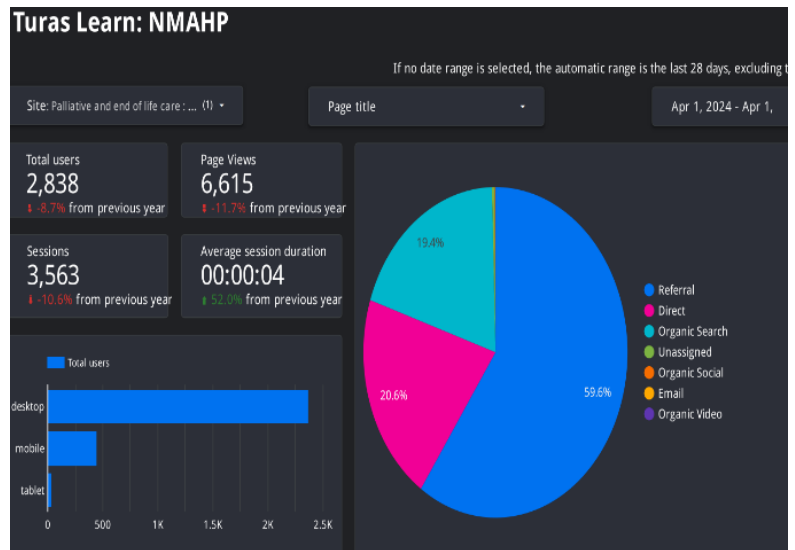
Turas Learn: NMAHP

If no date range is selected, the automatic range is the last 28 days, excluding t

Site: Palliative and end of life care : ... (1) ▾

Page title ▾

Apr 1, 2024 - Apr 1,

Total users
2,838
↓ -8.7% from previous year

Page Views
6,615
↓ -11.7% from previous year

Sessions
3,563
↓ -10.6% from previous year

Average session duration
00:00:04
↑ 52.0% from previous year

Total users

desktop
mobile
tablet

0 500 1K 1.5K 2K 2.5K

19.4%
20.6%
59.6%

Referral
Direct
Organic Search
Unassigned
Organic Social
Email
Organic Video